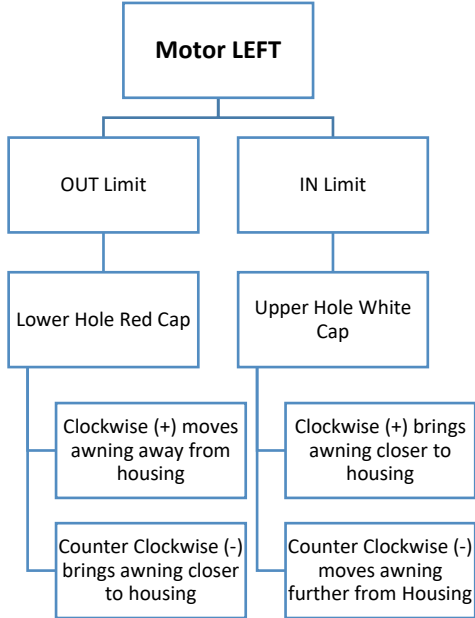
Motor LEFT

OUT Limit

Lower Hole Red Cap

Clockwise (+) moves awning away from housing

Counter Clockwise (-) brings awning closer to housing

IN Limit

Upper Hole White Cap

Clockwise (+) brings awning closer to housing

Counter Clockwise (-) moves awning further from Housing